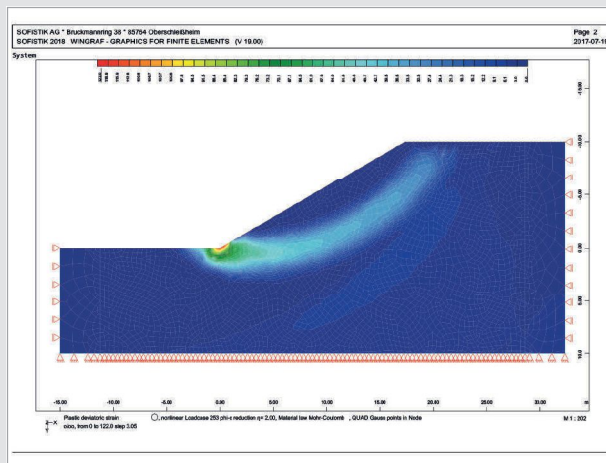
SOFISTIK AG * Bruckmannring 38 * 85764 Oberschleißheim
SOFISTIK 2018 WINGRAF - GRAPHICS FOR FINITE ELEMENTS (V 19.00)

Page 2
2017-07-1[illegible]

System

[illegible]

-15.00
-10.00
-5.00
0.00
5.00
10.00
15.00
20.00
25.00
30.00
m

-15.00
-10.00
-5.00
0.00
5.00
10.0

Plastic deviatoric strain
o/oo, from 0 to 122.0 step 3.05

nonlinear Loadcase 253 phi-c reduction η= 2.00, Material law Mohr-Coulomb , QUAD Gauss points in Node

M 1 : 202